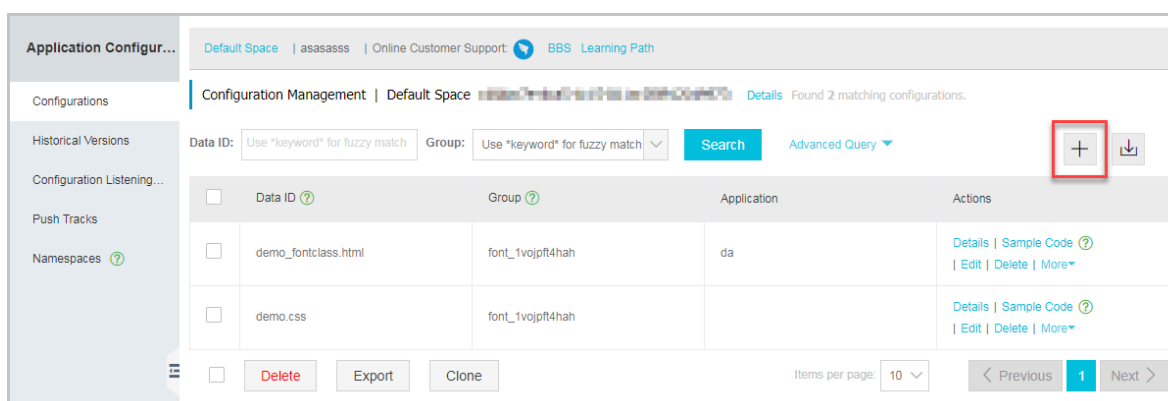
Application Configur...

Configurations

Historical Versions

Configuration Listening...

Push Tracks

Namespaces ?

Default Space | asasasss | Online Customer Support: BBS Learning Path

Configuration Management | Default Space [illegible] Details Found 2 matching configurations.

Data ID: Use *keyword* for fuzzy match Group: Use *keyword* for fuzzy match Search Advanced Query

+

| | Data ID ? | Group ? | Application | Actions |
|---|---|---|---|---|
| | demo_fontclass.html | font_1vojpft4hah | da | Details \| Sample Code ? \| Edit \| Delete \| More |
| | demo.css | font_1vojpft4hah | | Details \| Sample Code ? \| Edit \| Delete \| More |

Delete Export Clone Items per page: 10 < Previous 1 Next >